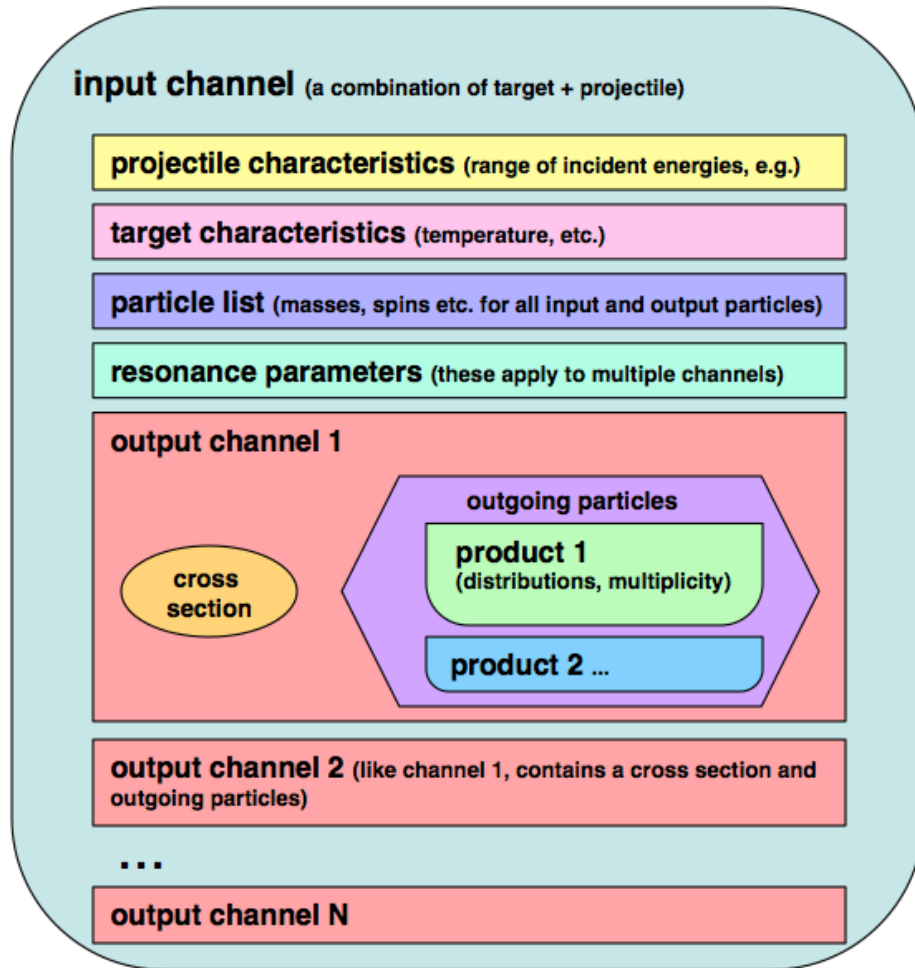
input channel (a combination of target + projectile)

projectile characteristics (range of incident energies, e.g.)

target characteristics (temperature, etc.)

particle list (masses, spins etc. for all input and output particles)

resonance parameters (these apply to multiple channels)

output channel 1

cross section

outgoing particles

product 1
(distributions, multiplicity)

product 2 ...

output channel 2 (like channel 1, contains a cross section and outgoing particles)

...

output channel N